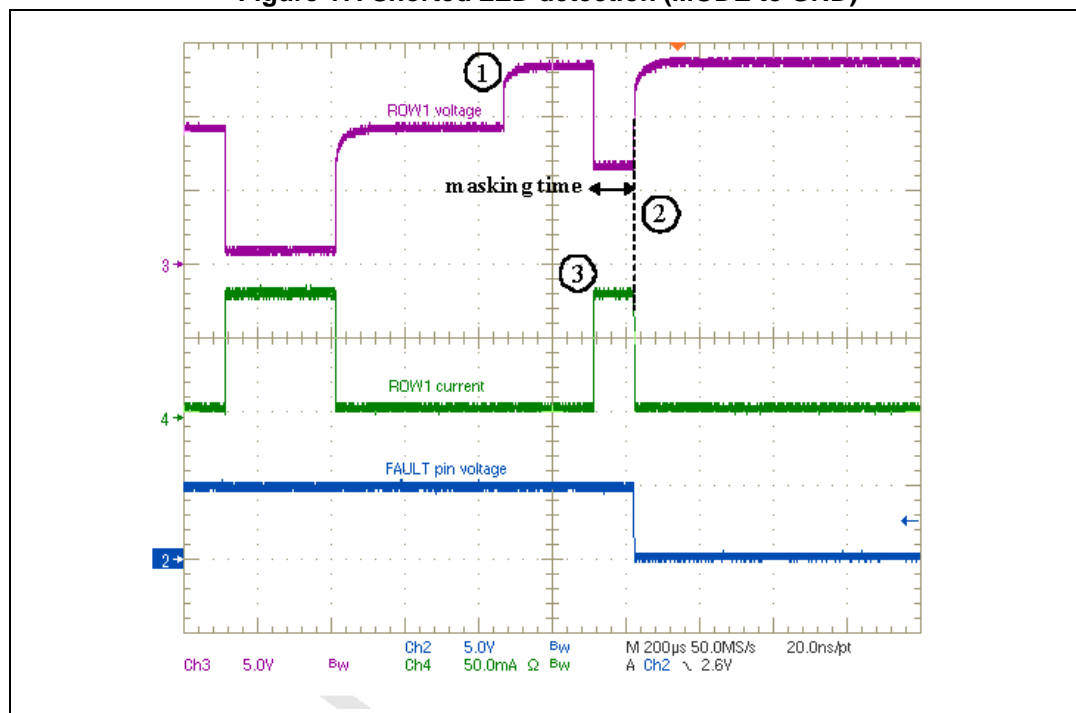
Figure 17. Shorted LED detection (MODE to GND)

ROW1 voltage

1

masking time

2

3

3

ROW1 current

4

FAULT pin voltage

2

Ch2 5.0V Bw
Ch3 5.0V Bw Ch4 50.0mA Ω Bw
M 200µs 50.0MS/s 20.0ns/pt
A Ch2 ↘ 2.6V